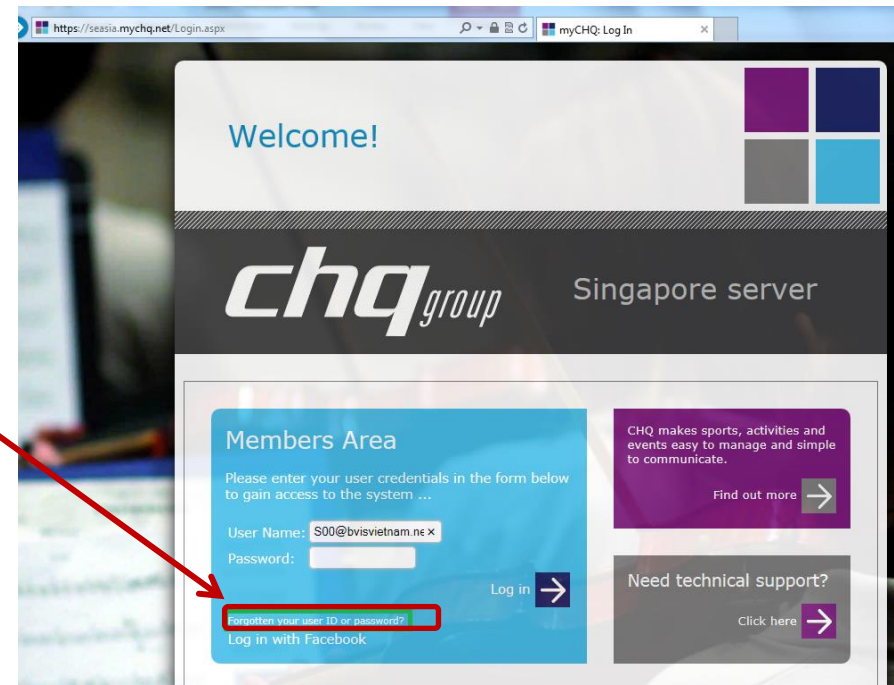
https://seasia.mychq.net/Login.aspx

myCHQ: Log In

Welcome!

chq group

Singapore server

Members Area

Please enter your user credentials in the form below to gain access to the system ...

User Name: S00@bvisvietnam.ne

Password:

Log in

Forgotten your user ID or password?

Log in with Facebook

CHQ makes sports, activities and events easy to manage and simple to communicate.

Find out more

Need technical support?

Click here